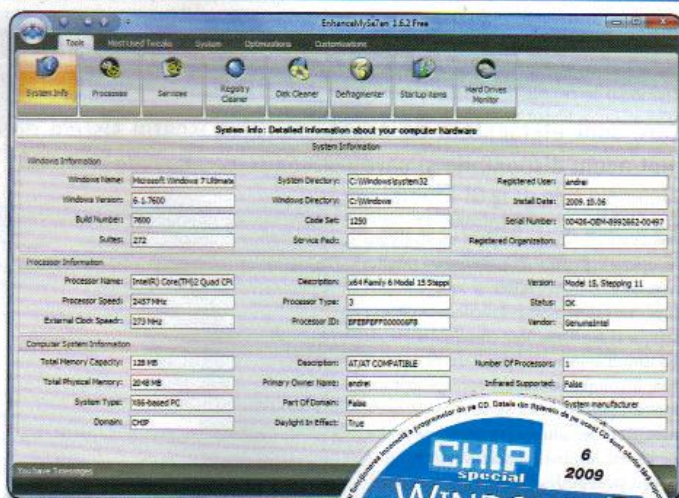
EnhanceMySe7en 1.6.2 Free

Tools | Most Used Tweaks | System | Optimizations | Customizations

System Info | Processes | Services | Registry Cleaner | Disk Cleaner | Defragmenter | Startup Items | Hard Drives Monitor

System Info: Detailed information about your computer hardware

System Information

Windows Information

Windows Name: Microsoft Windows 7 Ultimate
Windows Version: 6.1.7600
Build Number: 7600
Suites: 272
System Directory: C:\Windows\system32
Windows Directory: C:\Windows
Code Set: 1250
Service Pack:
Registered User: andrei
Install Date: 2009.10.06
Serial Number: 00426-OEM-8992662-00497
Registered Organization:

Processor Information

Processor Name: Intel(R) Core(TM)2 Quad CPU
Processor Speed: 2457 MHz
External Clock Speed: 273 MHz
Description: x64 Family 6 Model 15 Stepping
Processor Type: 3
Processor ID: BFEBFBFF000006FB
Version: Model 15, Stepping 11
Status: OK
Vendor: GenuineIntel

Computer System Information

Total Memory Capacity: 128 MB
Total Physical Memory: 2048 MB
System Type: X86-based PC
Domain: CHIP
Description: AT/AT COMPATIBLE
Primary Owner Name: andrei
Part Of Domain: False
Daylight In Effect: True
Number Of Processors: 1
Infrared Supported: False
System manufacturer

You have 3 messages

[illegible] CD. Datele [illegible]

CHIP Special
6 2009
WIN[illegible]